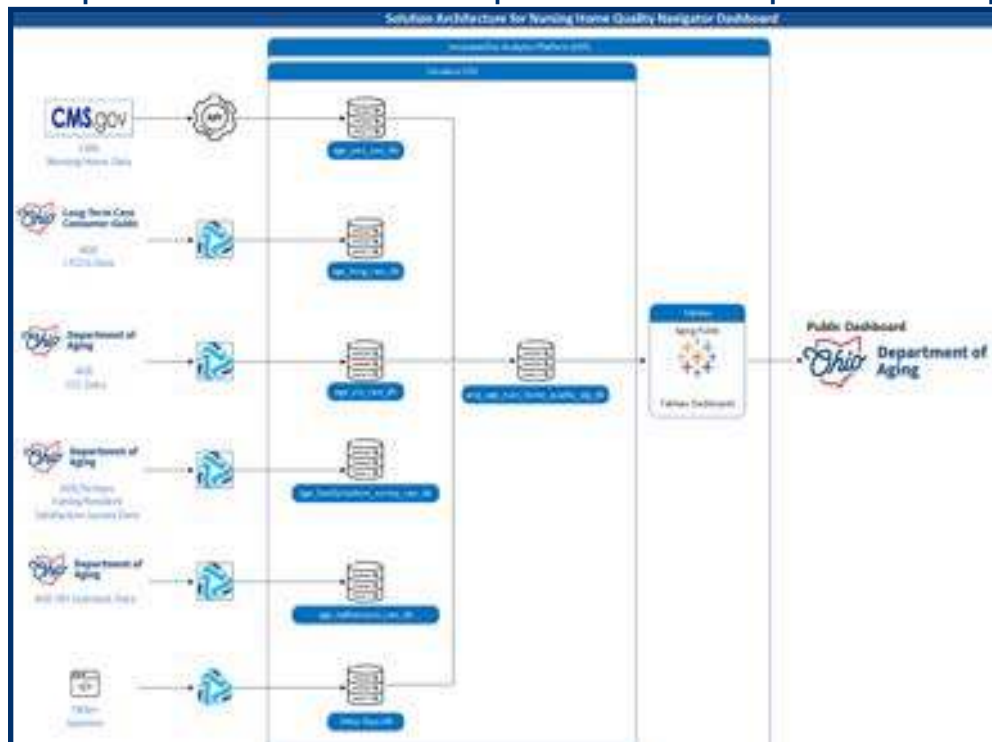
Solution Architecture for Nursing Home Quality Navigator Dashboard

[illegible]

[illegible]

CMS.gov

CMS Nursing Home Data

API

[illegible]

Ohio Long Term Care Consumer Guide

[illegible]

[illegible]

Ohio Department of Aging

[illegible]

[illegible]

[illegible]

Ohio Department of Aging

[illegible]

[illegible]

Ohio Department of Aging

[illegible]

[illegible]

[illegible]

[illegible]

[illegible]

Tableau

Aging Public

Tableau Dashboard

Public Dashboard

Ohio Department of Aging